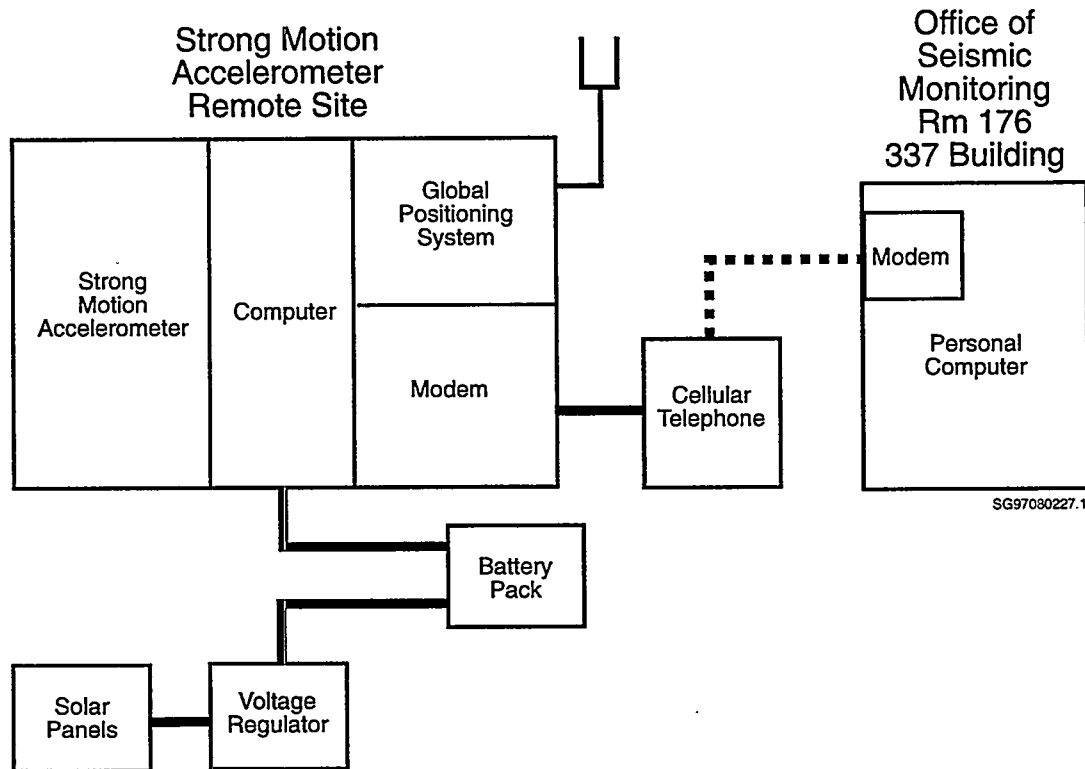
Strong Motion Accelerometer Remote Site

Office of Seismic Monitoring Rm 176 337 Building

Strong Motion Accelerometer

Computer

Global Positioning System

Modem

Cellular Telephone

Modem

Personal Computer

SG97080227.1

Battery Pack

Solar Panels

Voltage Regulator